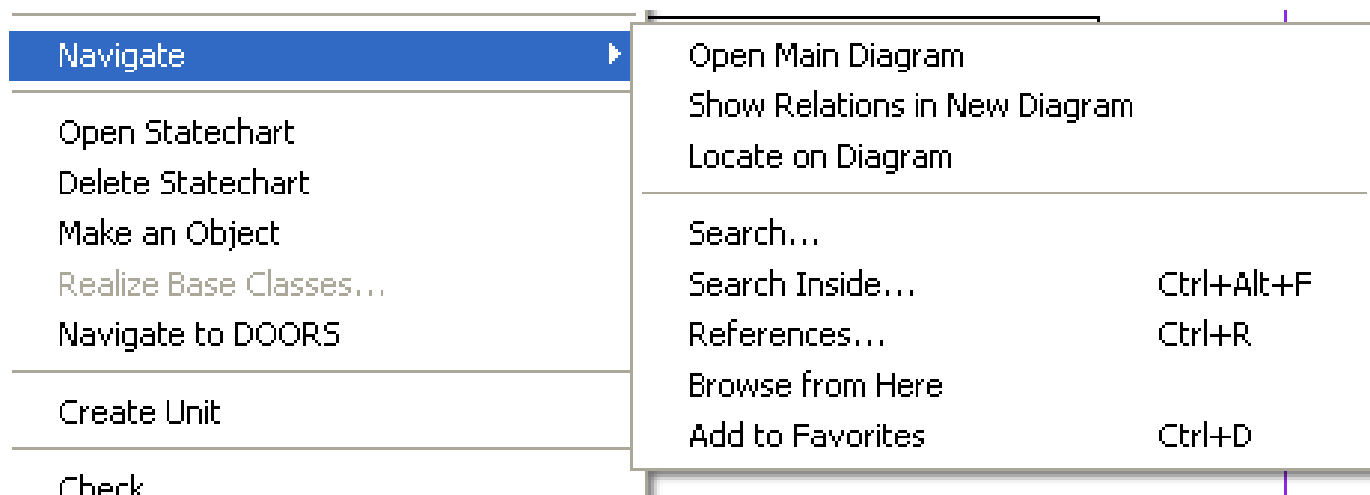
Navigate

Open Statechart
Delete Statechart
Make an Object
Realize Base Classes...
Navigate to DOORS

Create Unit

Check

Open Main Diagram
Show Relations in New Diagram
Locate on Diagram

Search...
Search Inside... Ctrl+Alt+F
References... Ctrl+R
Browse from Here
Add to Favorites Ctrl+D